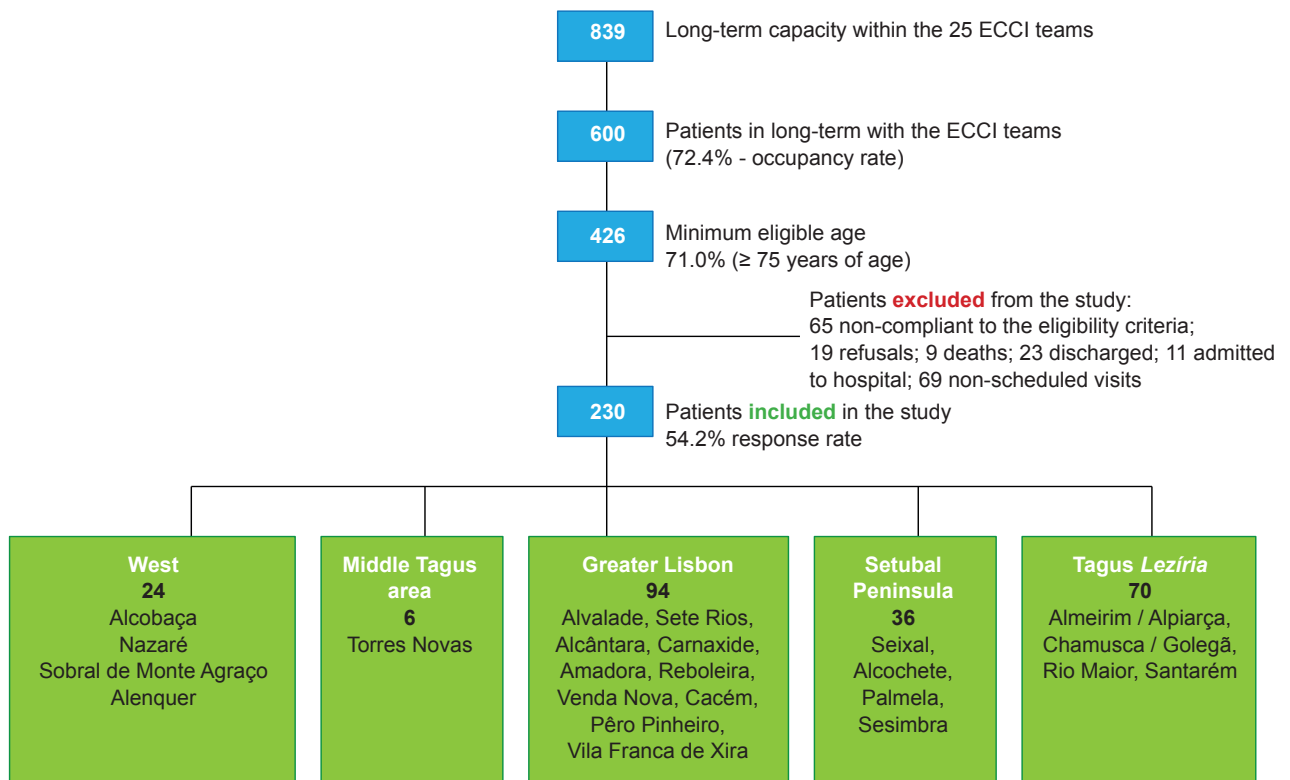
839 Long-term capacity within the 25 ECCI teams

600 Patients in long-term with the ECCI teams (72.4% - occupancy rate)

426 Minimum eligible age 71.0% (≥ 75 years of age)

Patients excluded from the study: 65 non-compliant to the eligibility criteria; 19 refusals; 9 deaths; 23 discharged; 11 admitted to hospital; 69 non-scheduled visits

230 Patients included in the study 54.2% response rate

West
24
Alcobaça
Nazaré
Sobral de Monte Agraço
Alenquer

Middle Tagus area
6
Torres Novas

Greater Lisbon
94
Alvalade, Sete Rios, Alcântara, Carnaxide, Amadora, Reboleira, Venda Nova, Cacém, Pêro Pinheiro, Vila Franca de Xira

Setubal Peninsula
36
Seixal, Alcochete, Palmela, Sesimbra

Tagus Lezíria
70
Almeirim / Alpiarça, Chamusca / Golegã, Rio Maior, Santarém